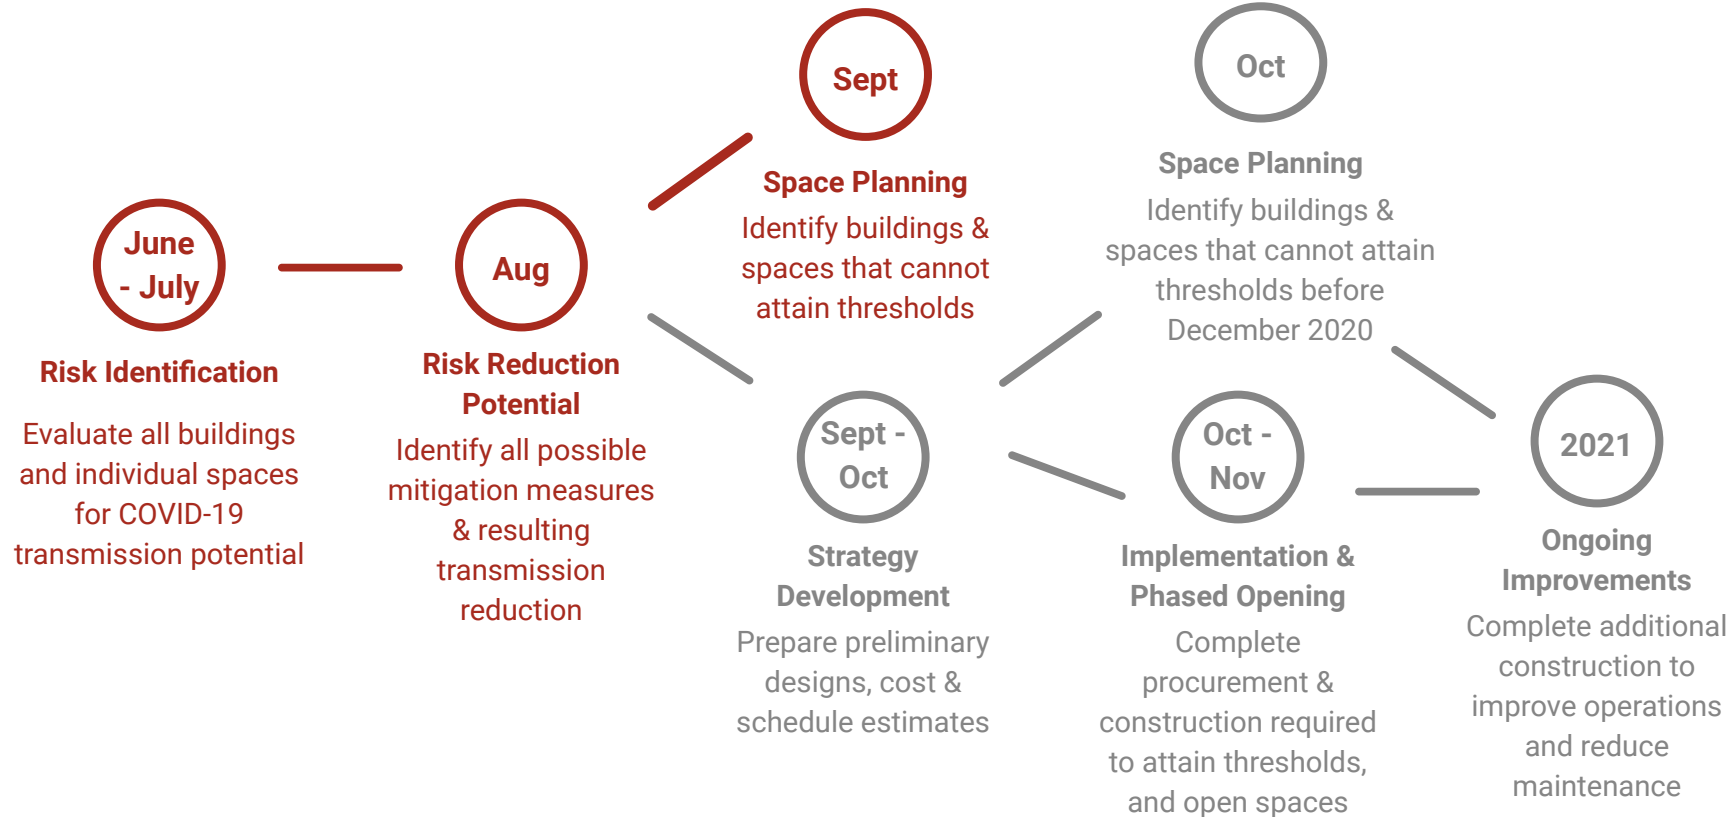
June - July

Risk Identification

Evaluate all buildings and individual spaces for COVID-19 transmission potential

Aug

Risk Reduction Potential

Identify all possible mitigation measures & resulting transmission reduction

Sept

Space Planning

Identify buildings & spaces that cannot attain thresholds

Sept - Oct

Strategy Development

Prepare preliminary designs, cost & schedule estimates

Oct

Space Planning

Identify buildings & spaces that cannot attain thresholds before December 2020

Oct - Nov

Implementation & Phased Opening

Complete procurement & construction required to attain thresholds, and open spaces

2021

Ongoing Improvements

Complete additional construction to improve operations and reduce maintenance